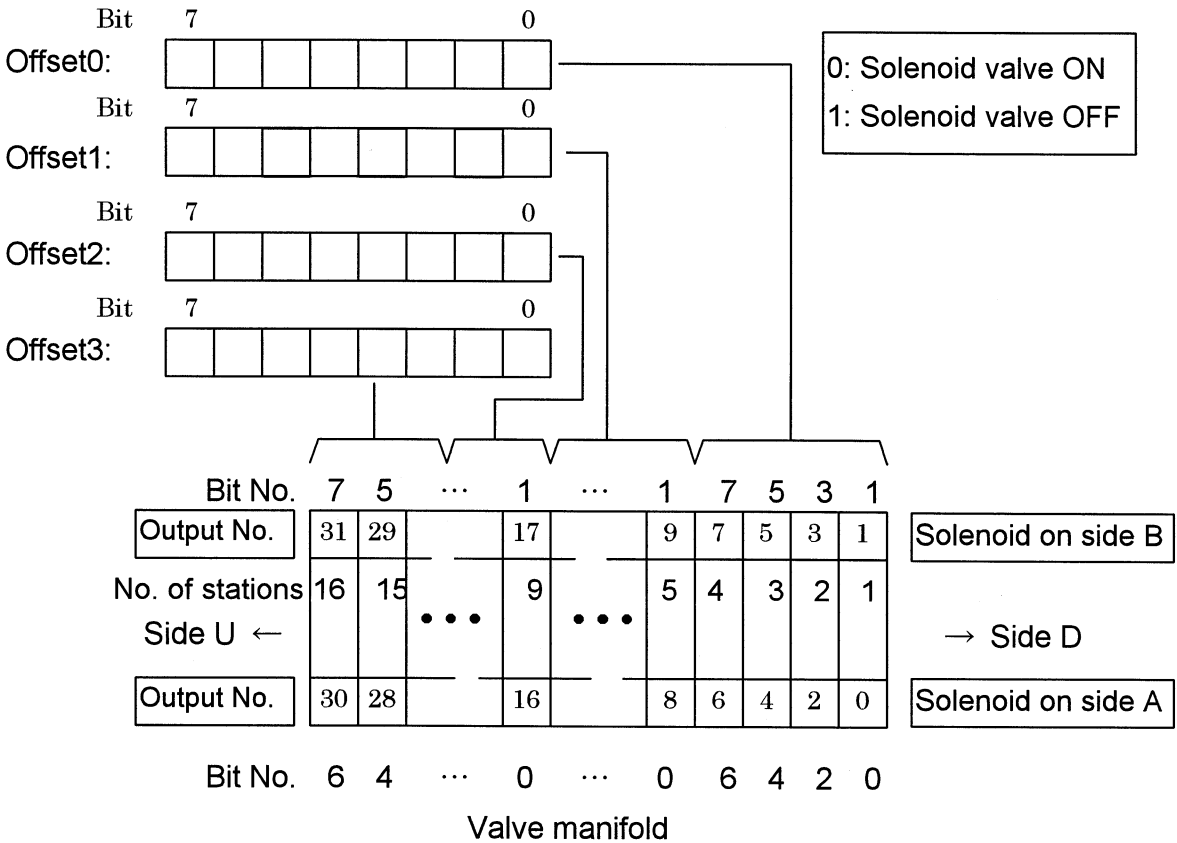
Bit 7 0
Offset0:

Bit 7 0
Offset1:

Bit 7 0
Offset2:

Bit 7 0
Offset3:

0: Solenoid valve ON
1: Solenoid valve OFF

Bit No. 7 5 ⋯ 1 ⋯ 1 7 5 3 1

| Output No. | 31 | 29 | | 17 | | 9 | 7 | 5 | 3 | 1 | Solenoid on side B |
|---|---|---|---|---|---|---|---|---|---|---|---|
| No. of stations | 16 | 15 | • • • | 9 | • • • | 5 | 4 | 3 | 2 | 1 | |
| Side U ← | | | | | | | | | | | → Side D |
| Output No. | 30 | 28 | | 16 | | 8 | 6 | 4 | 2 | 0 | Solenoid on side A |

Bit No. 6 4 ⋯ 0 ⋯ 0 6 4 2 0

Valve manifold